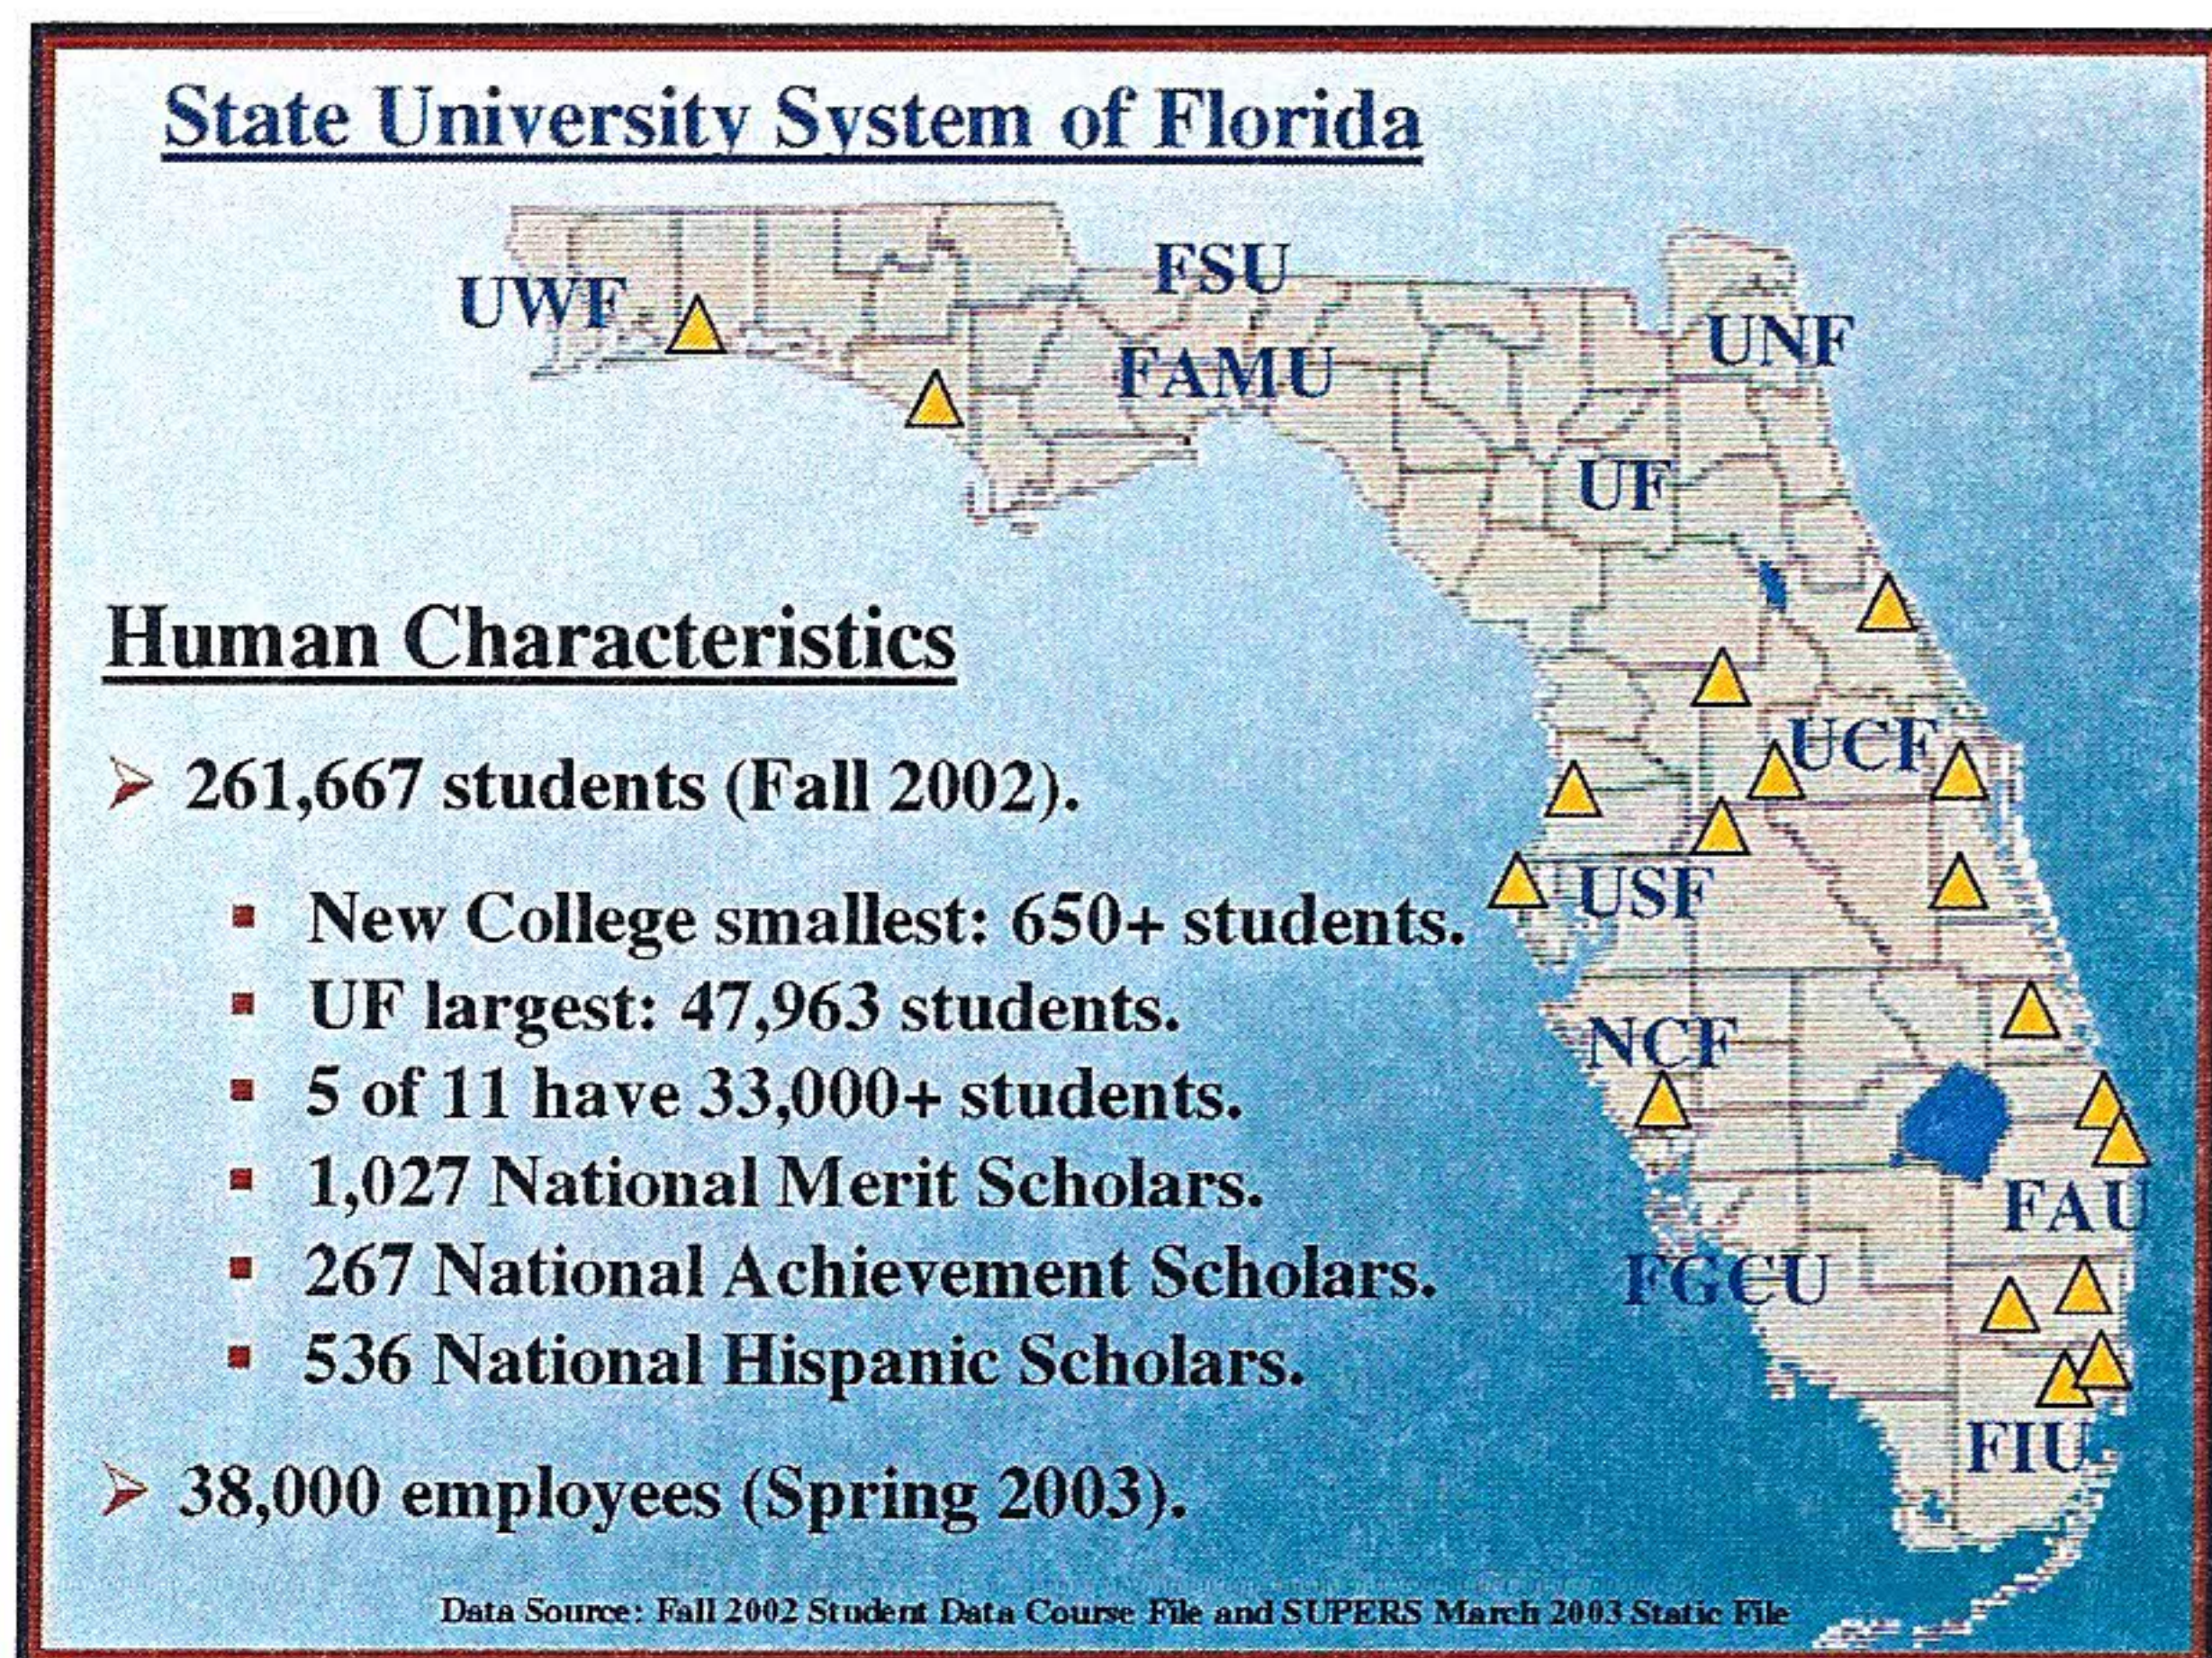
State University System of Florida

UWF

FSU

FAMU

UNF

UF

UCF

USF

NCF

FGCU

FAU

FIU

Human Characteristics

➢ 261,667 students (Fall 2002).

▪ New College smallest: 650+ students.
▪ UF largest: 47,963 students.
▪ 5 of 11 have 33,000+ students.
▪ 1,027 National Merit Scholars.
▪ 267 National Achievement Scholars.
▪ 536 National Hispanic Scholars.

➢ 38,000 employees (Spring 2003).

Data Source: Fall 2002 Student Data Course File and SUPERS March 2003 Static File